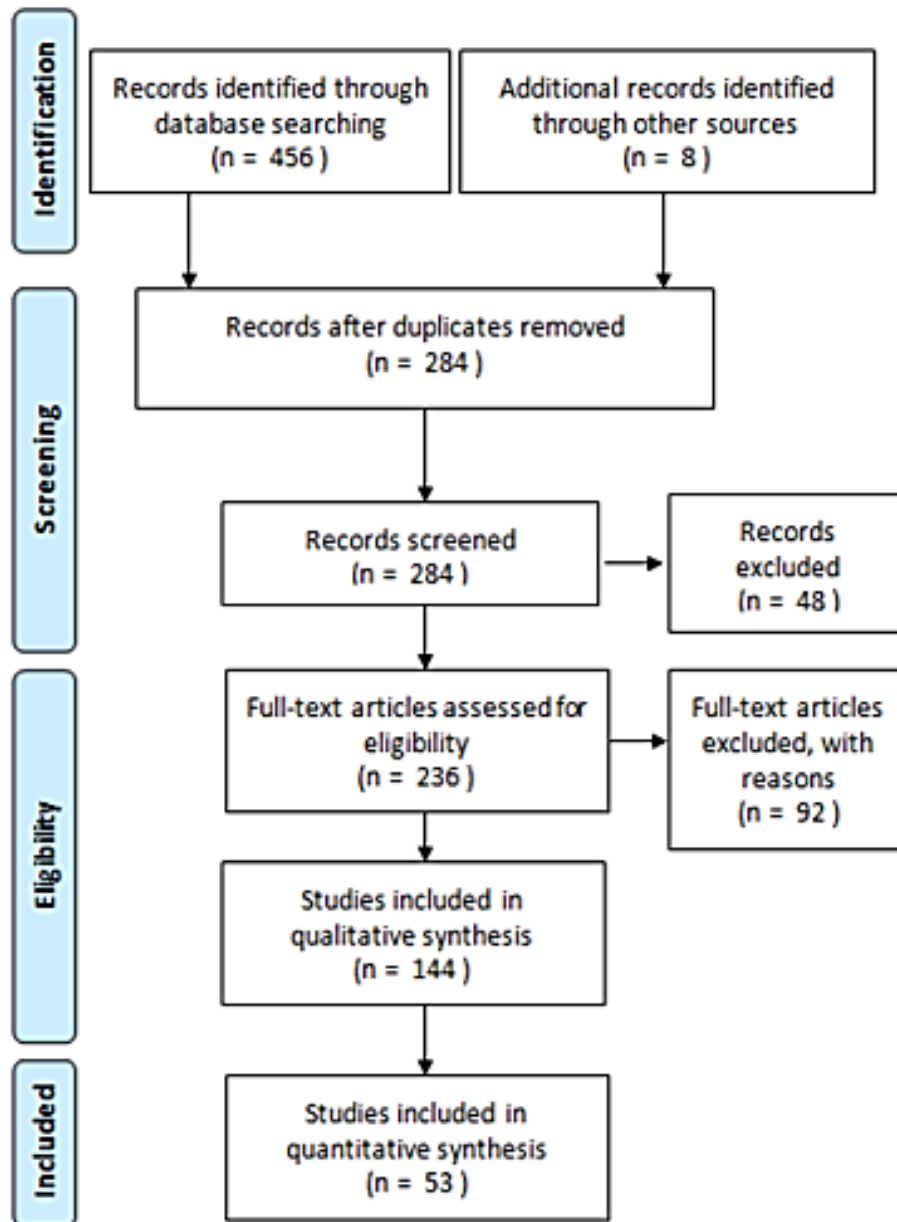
Identification

Records identified through database searching
(n = 456 )

Additional records identified through other sources
(n = 8 )

Screening

Records after duplicates removed
(n = 284 )

Records screened
(n = 284 )

Records excluded
(n = 48 )

Eligibility

Full-text articles assessed for eligibility
(n = 236 )

Full-text articles excluded, with reasons
(n = 92 )

Studies included in qualitative synthesis
(n = 144 )

Included

Studies included in quantitative synthesis
(n = 53 )